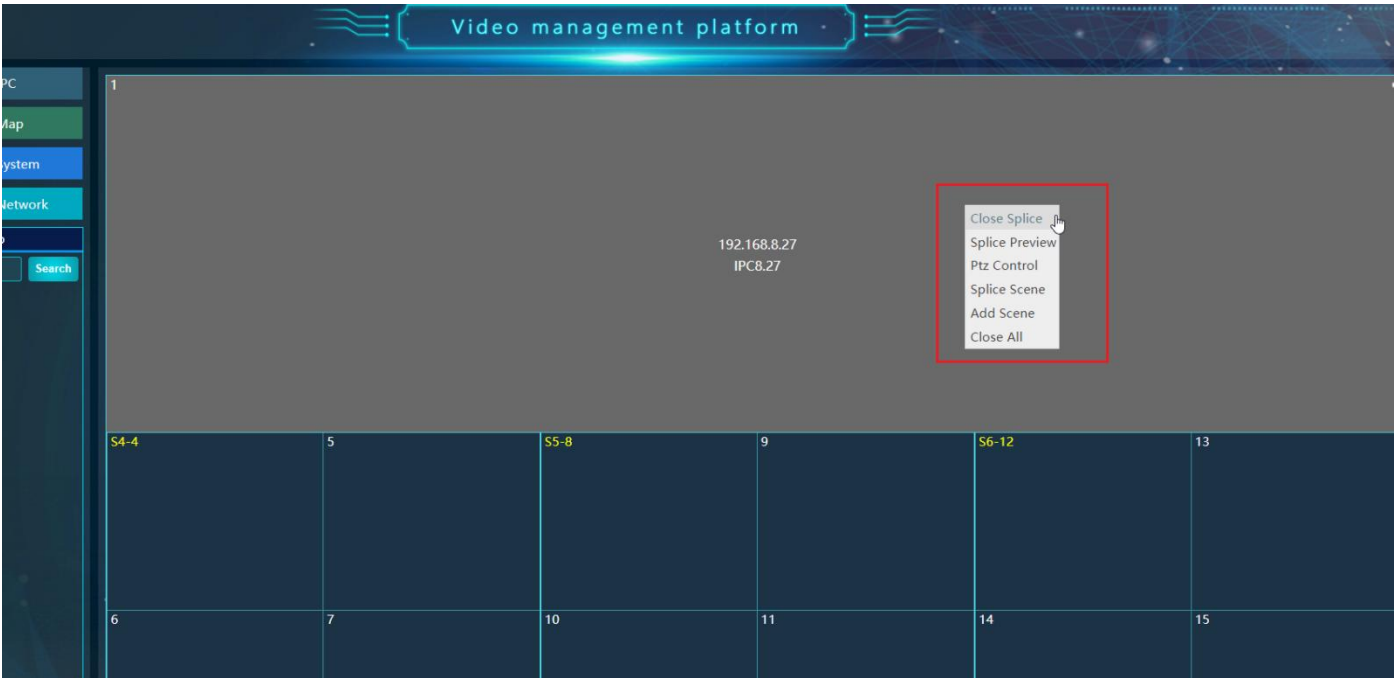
Video management platform

PC
Map
ystem
Network
Search

1

192.168.8.27
IPC8.27

Close Splice
Splice Preview
Ptz Control
Splice Scene
Add Scene
Close All

| S4-4 | 5 | S5-8 | 9 | S6-12 | 13 |
|---|---|---|---|---|---|
| 6 | 7 | 10 | 11 | 14 | 15 |